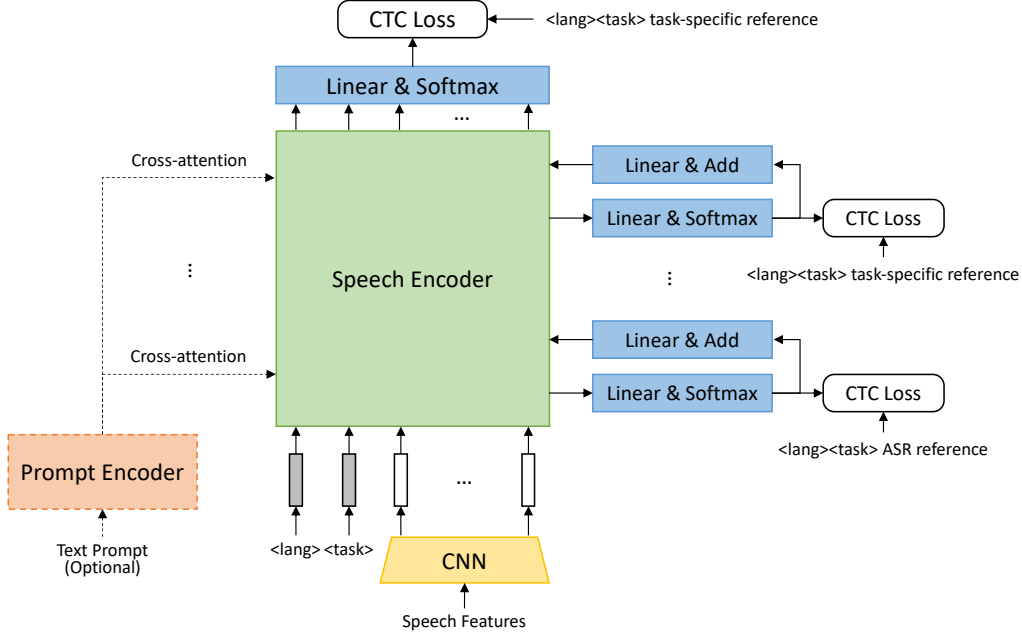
CTC Loss

<lang><task> task-specific reference

Linear & Softmax

...

Cross-attention

Linear & Add

Linear & Softmax

CTC Loss

<lang><task> task-specific reference

⋮

Speech Encoder

⋮

Cross-attention

Linear & Add

Linear & Softmax

CTC Loss

<lang><task> ASR reference

Prompt Encoder

...

Text Prompt
(Optional)

<lang> <task>

CNN

Speech Features